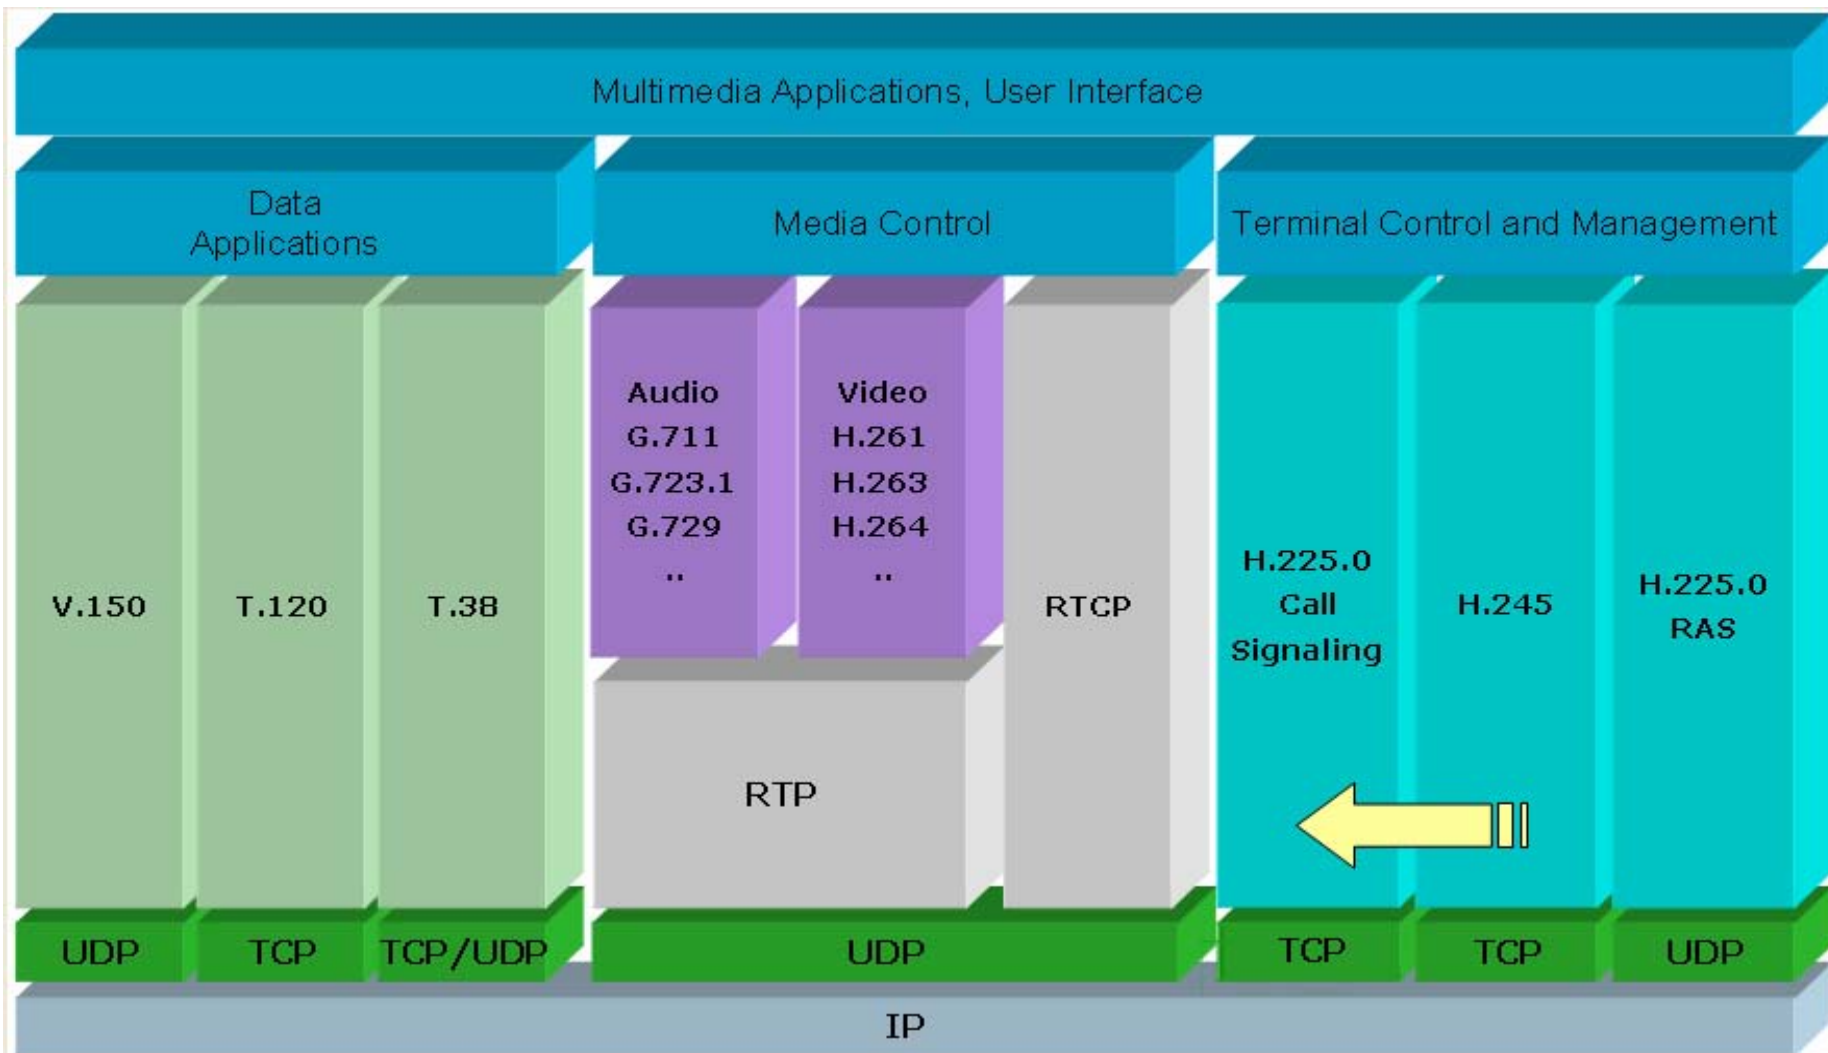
Multimedia Applications, User Interface

Data Applications

Media Control

Terminal Control and Management

V.150

T.120

T.38

Audio
G.711
G.723.1
G.729
..

Video
H.261
H.263
H.264
..

RTCP

RTP

H.225.0
Call
Signaling

H.245

H.225.0
RAS

UDP

TCP

TCP/UDP

UDP

TCP

TCP

UDP

IP